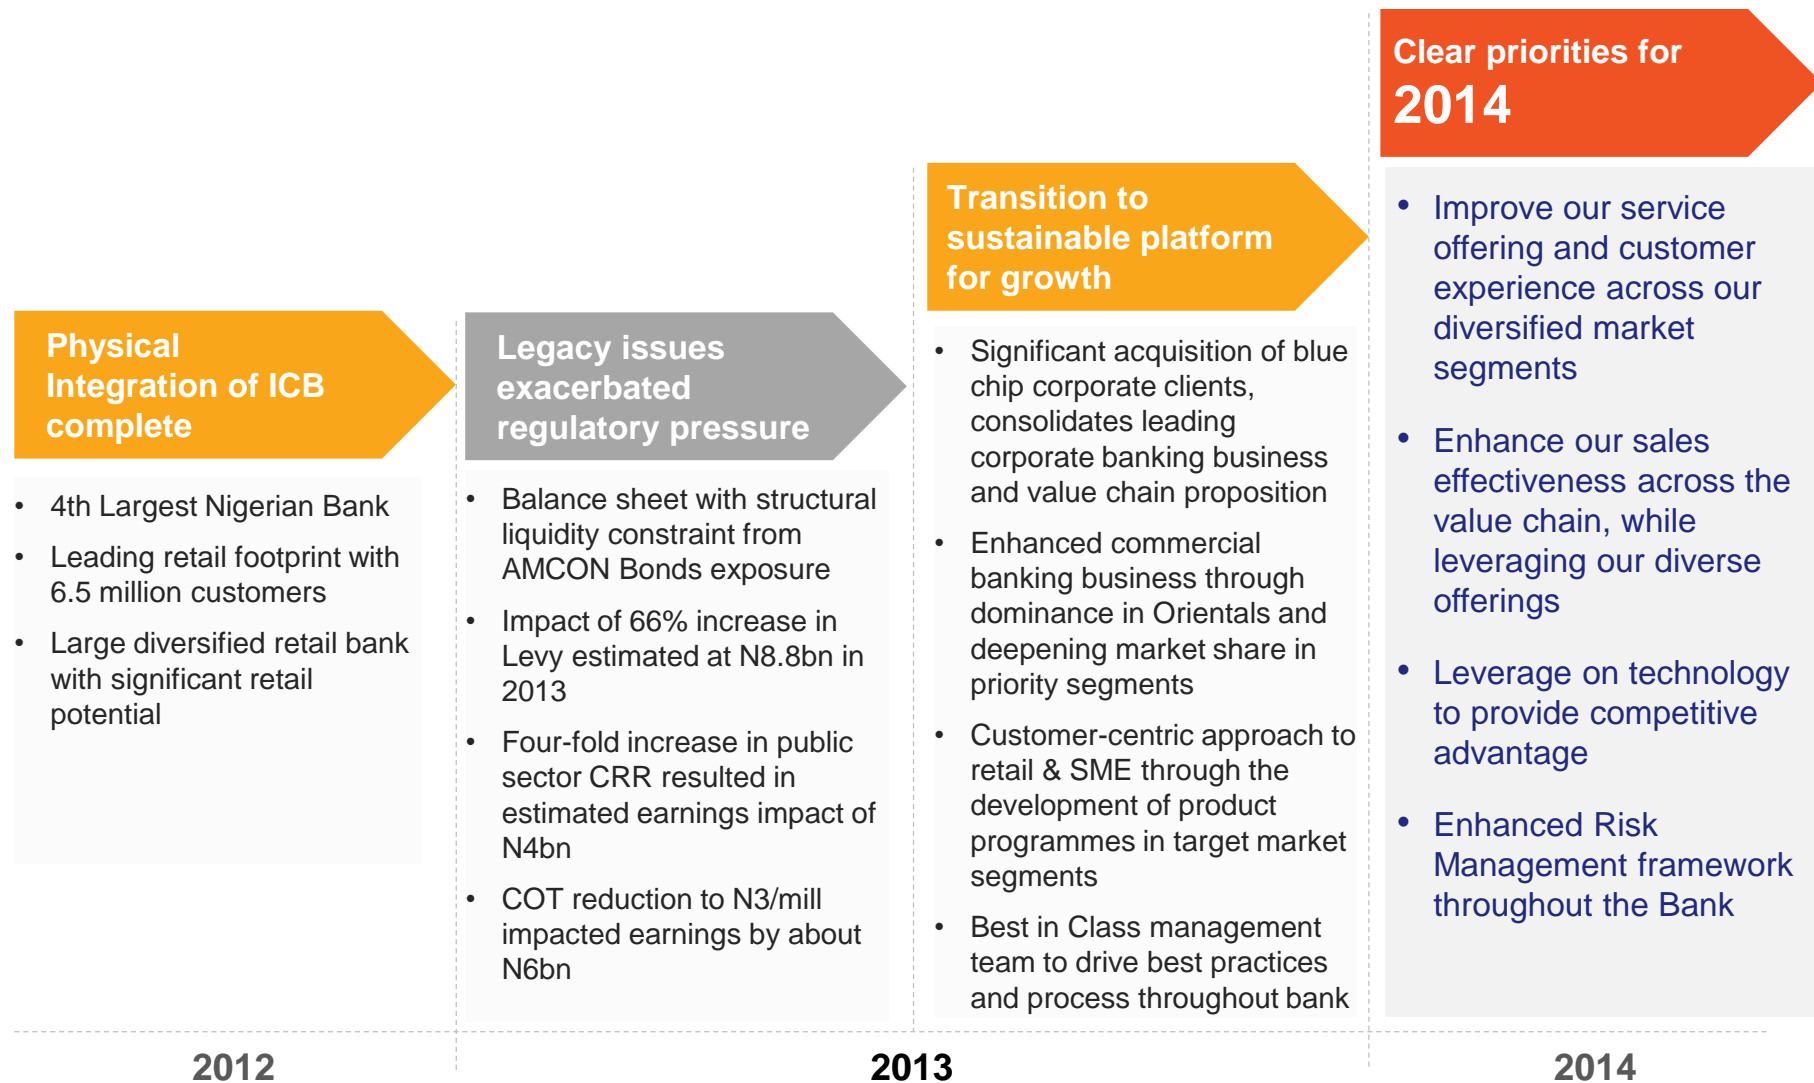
Physical Integration of ICB complete

- 4th Largest Nigerian Bank
- Leading retail footprint with 6.5 million customers
- Large diversified retail bank with significant retail potential

Legacy issues exacerbated regulatory pressure

- Balance sheet with structural liquidity constraint from AMCON Bonds exposure
- Impact of 66% increase in Levy estimated at N8.8bn in 2013
- Four-fold increase in public sector CRR resulted in estimated earnings impact of N4bn
- COT reduction to N3/mill impacted earnings by about N6bn

Transition to sustainable platform for growth

- Significant acquisition of blue chip corporate clients, consolidates leading corporate banking business and value chain proposition
- Enhanced commercial banking business through dominance in Orientals and deepening market share in priority segments
- Customer-centric approach to retail & SME through the development of product programmes in target market segments
- Best in Class management team to drive best practices and process throughout bank

Clear priorities for 2014

- Improve our service offering and customer experience across our diversified market segments
- Enhance our sales effectiveness across the value chain, while leveraging our diverse offerings
- Leverage on technology to provide competitive advantage
- Enhanced Risk Management framework throughout the Bank

2012

2013

2014